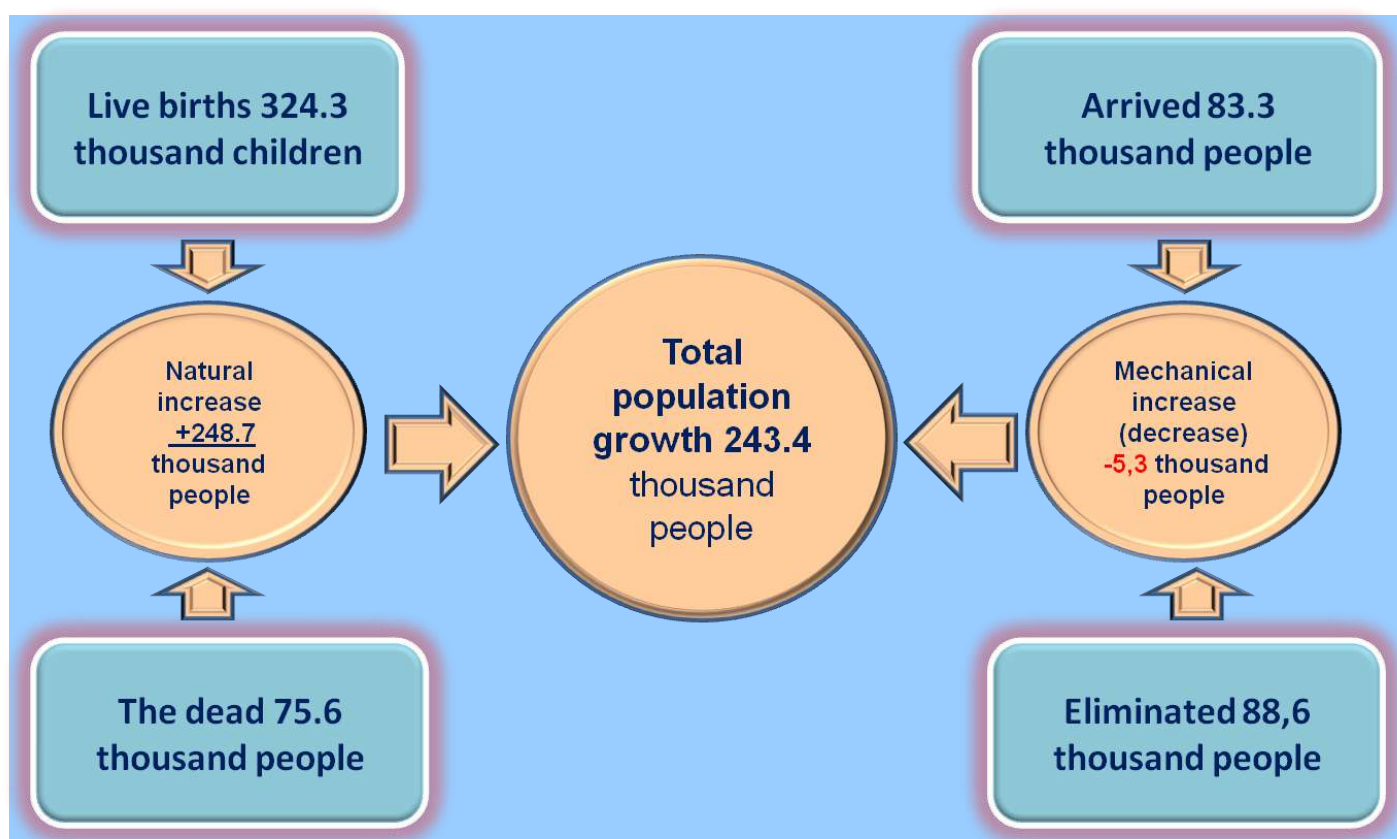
Live births 324.3 thousand children

Arrived 83.3 thousand people

Natural increase +248.7 thousand people

Total population growth 243.4 thousand people

Mechanical increase (decrease) -5,3 thousand people

The dead 75.6 thousand people

Eliminated 88,6 thousand people